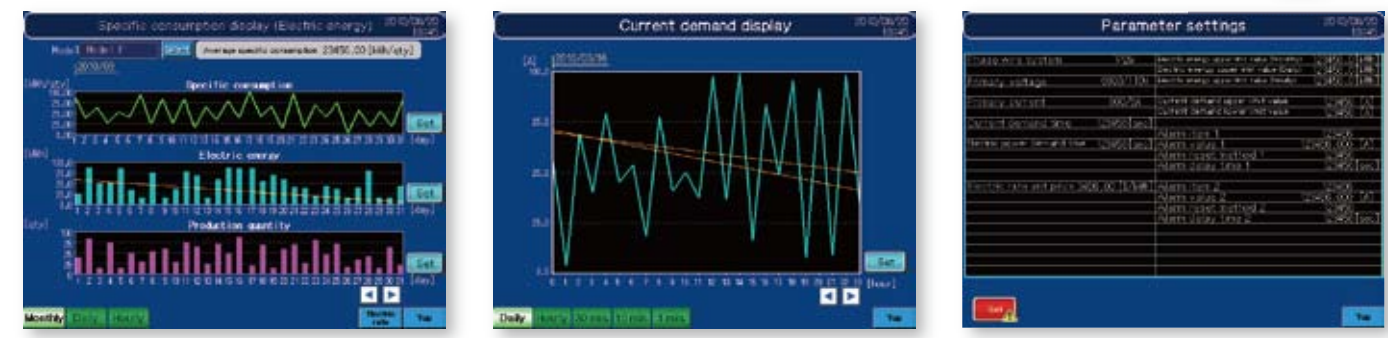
Specific consumption display (Electric energy) 2010/06/05 10:45

Model Model 1 Select Average specific consumption 23450.00 [kWh/qty]

2010/03

[kWh/qty]

Specific consumption

Set

[day]

[kWh]

Electric energy

Set

[day]

[qty]

Production quantity

Set

[day]

Monthly Daily Hourly Electric rate Top

Current demand display 2010/06/05 10:45

[A] 2010/03/04

[hour]

Set

Daily Hourly 30 min. 15 min. 5 min. Top

Parameter settings 2010/06/05 10:45

| Phase wire system | 1P2W | Electric energy upper limit value (Monthly) | [kWh] |
|---|---|---|---|
| Primary voltage | 6600/110V | Electric energy upper limit value (Daily) | [kWh] |
| Primary current | 300/5A | Current demand upper limit value | [A] |
| Current demand time | 2 [sec] | Current demand lower limit value | [A] |
| Reverse power demand time | 2 [sec] | Alarm item 1 | |
| | | Alarm value 1 | 12400.00 [A] |
| | | Alarm reset method 1 | |
| | | Alarm delay time 1 | [sec] |
| Electric rate unit price | 2400.00 [$/kWh] | Alarm item 2 | |
| | | Alarm value 2 | [A] |
| | | Alarm reset method 2 | |
| | | Alarm delay time 2 | [sec] |

Set

Top